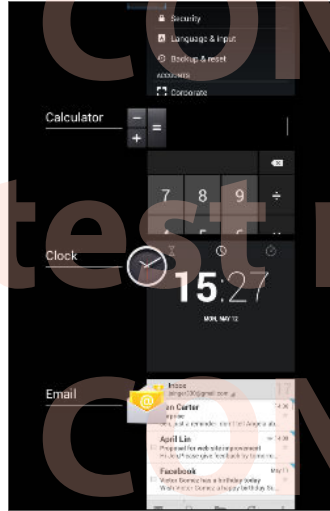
CON

Security
Language & input
Backup & reset
ACCOUNTS
Corporate

Calculator

−
+
=

7 8 9 ÷

test

Clock

15:27
MON, MAY 12

CON

Email

Inbox
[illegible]@gmail.com

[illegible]n Carter
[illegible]
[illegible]

April Lin
Proposal for website improvement
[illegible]

Facebook
Victor Gomez has a birthday today
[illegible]